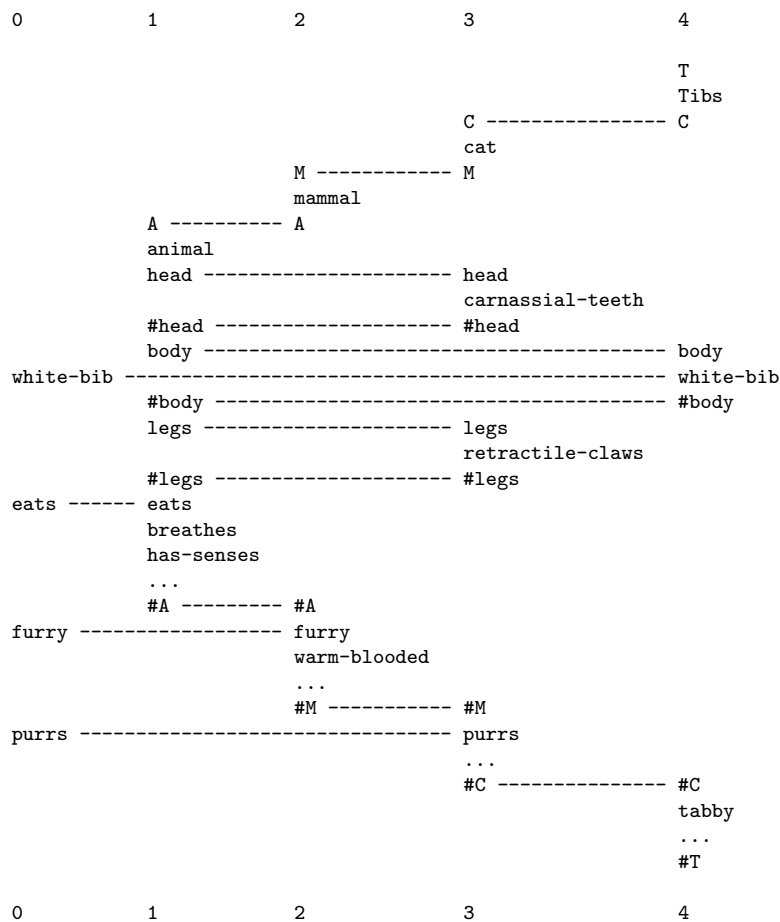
0 1 2 3 4

T
Tibs
C ---------------- C
cat
M ------------ M
mammal
A ---------- A
animal
head ---------------------- head
carnassial-teeth
#head --------------------- #head
body ------------------------------------------ body
white-bib -------------------------------------------------- white-bib
#body ----------------------------------------- #body
legs ---------------------- legs
retractile-claws
#legs --------------------- #legs
eats ------ eats
breathes
has-senses
...
#A --------- #A
furry ------------------ furry
warm-blooded
...
#M ----------- #M
purrs -------------------------------- purrs
...
#C --------------- #C
tabby
...
#T

0 1 2 3 4